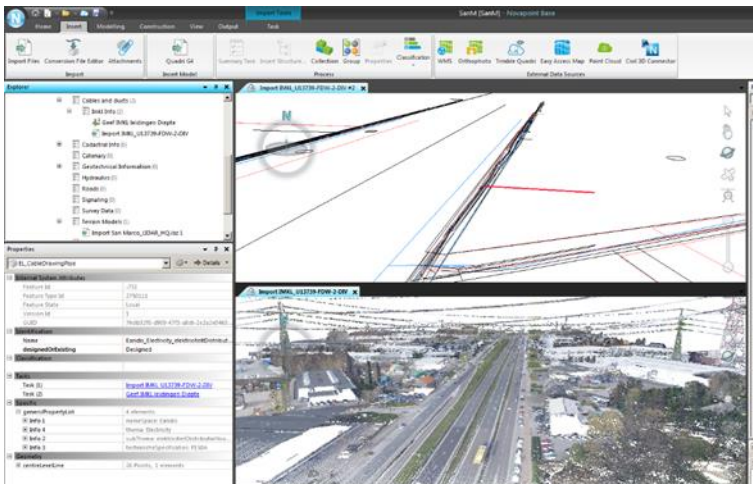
Import Tasks
SanM [SanM] - Novapoint Base
Home Insert Modelling Construction View Output Task

Import File Conversion File Editor Attachments
Import
Quadri G4
Insert Model
Summary Task Insert Structure Collection Group Properties Classification
Process
WMS Orthophoto Trimble Quadri Easy Access Map Point Cloud Civil 3D Connector
External Data Sources

Explorer
Cables and ducts (2)
Build Info (2)
Geef BIML leidingen Diepte
Import BIML_UL3739-FDW-2-DIV
Cadastral Info (0)
Catenary (0)
Geotechnical Information (0)
Hydraulics (0)
Roads (0)
Signaling (0)
Survey Data (0)
Terrain Models (1)
Import San Marco_ODMR_HQ.xyz 1

Properties
EL_CableDrawingPipe
Details

| External System Attributes | |
|---|---|
| Feature Id | -752 |
| Feature Type Id | 2790113 |
| Feature State | Local |
| Version Id | 1 |
| GUID | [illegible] |
| Identification | |
| Name | Eandis_Electricity_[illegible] |
| designedOrExisting | Designed |
| Classification | |
| Tasks | |
| Task (1) | Import BIML_UL3739-FDW-2-DIV |
| Task (2) | Geef BIML leidingen Diepte |
| Specific | |
| genericPropertyList | 4 elements |
| Info 1 | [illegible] Eandis |
| Info 4 | Theme: Electricity |
| Info 2 | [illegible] |
| Info 3 | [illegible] |
| Geometry | |
| centreLineLine | 26 Points, 1 elements |

Import BIML_UL3739-FDW-2-DIV #2
N
Import BIML_UL3739-FDW-2-DIV